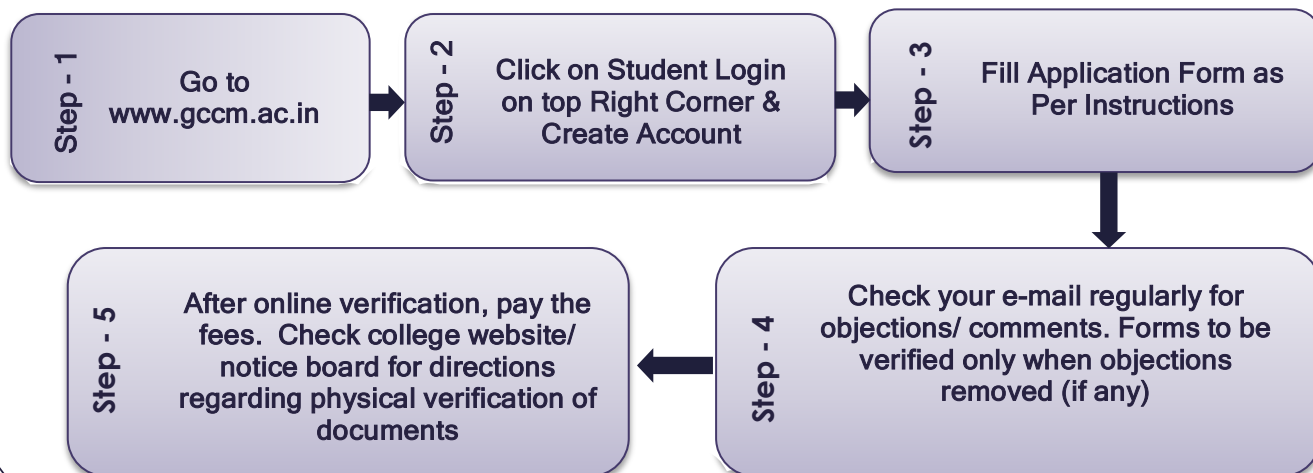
Step - 1
Go to www.gccm.ac.in

Step - 2
Click on Student Login on top Right Corner & Create Account

Step - 3
Fill Application Form as Per Instructions

Step - 4
Check your e-mail regularly for objections/ comments. Forms to be verified only when objections removed (if any)

Step - 5
After online verification, pay the fees. Check college website/ notice board for directions regarding physical verification of documents